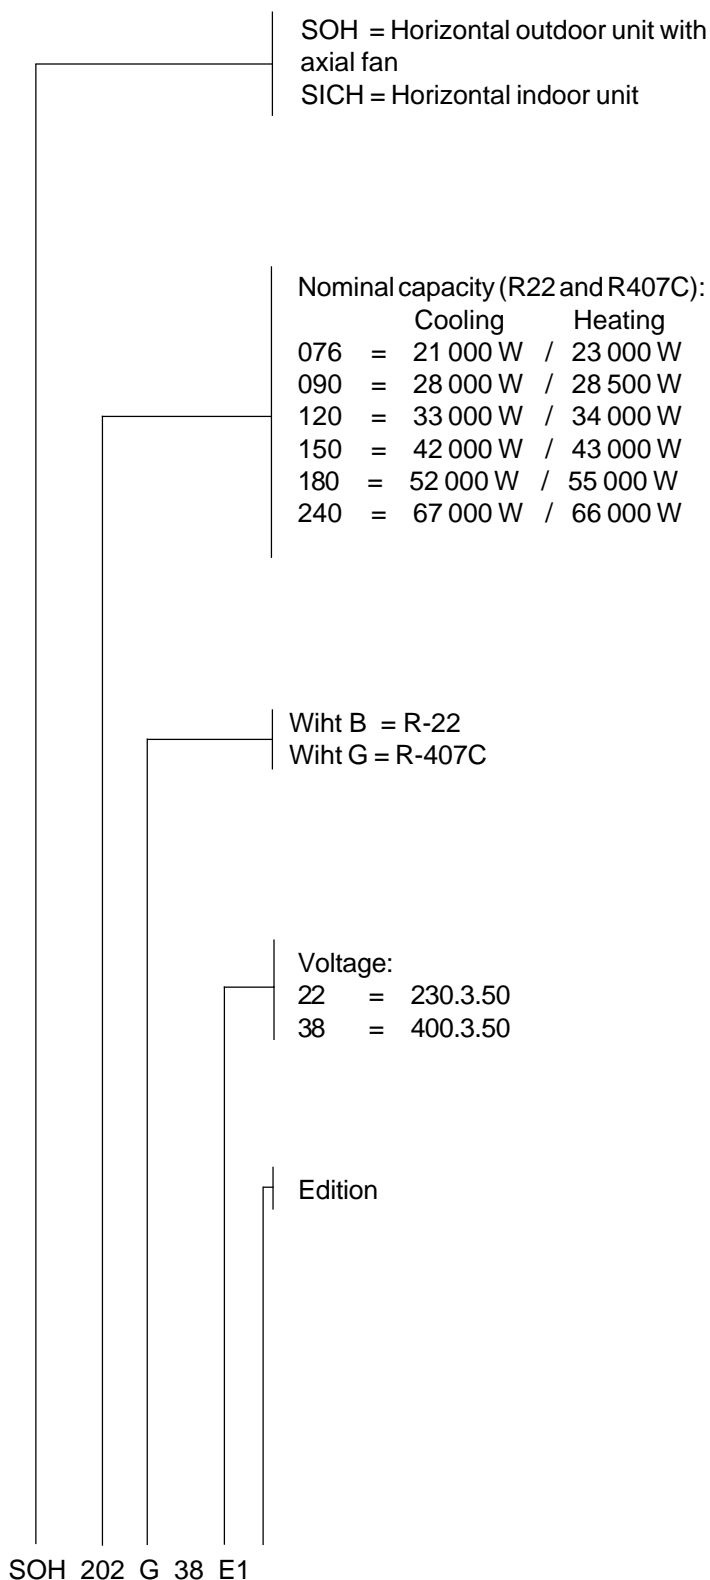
SOH = Horizontal outdoor unit with axial fan
SICH = Horizontal indoor unit

Nominal capacity (R22 and R407C):

| | | Cooling | | Heating |
|---|---|---|---|---|
| 076 | = | 21 000 W | / | 23 000 W |
| 090 | = | 28 000 W | / | 28 500 W |
| 120 | = | 33 000 W | / | 34 000 W |
| 150 | = | 42 000 W | / | 43 000 W |
| 180 | = | 52 000 W | / | 55 000 W |
| 240 | = | 67 000 W | / | 66 000 W |

Wiht B = R-22
Wiht G = R-407C

Voltage:
22 = 230.3.50
38 = 400.3.50

Edition

SOH 202 G 38 E1